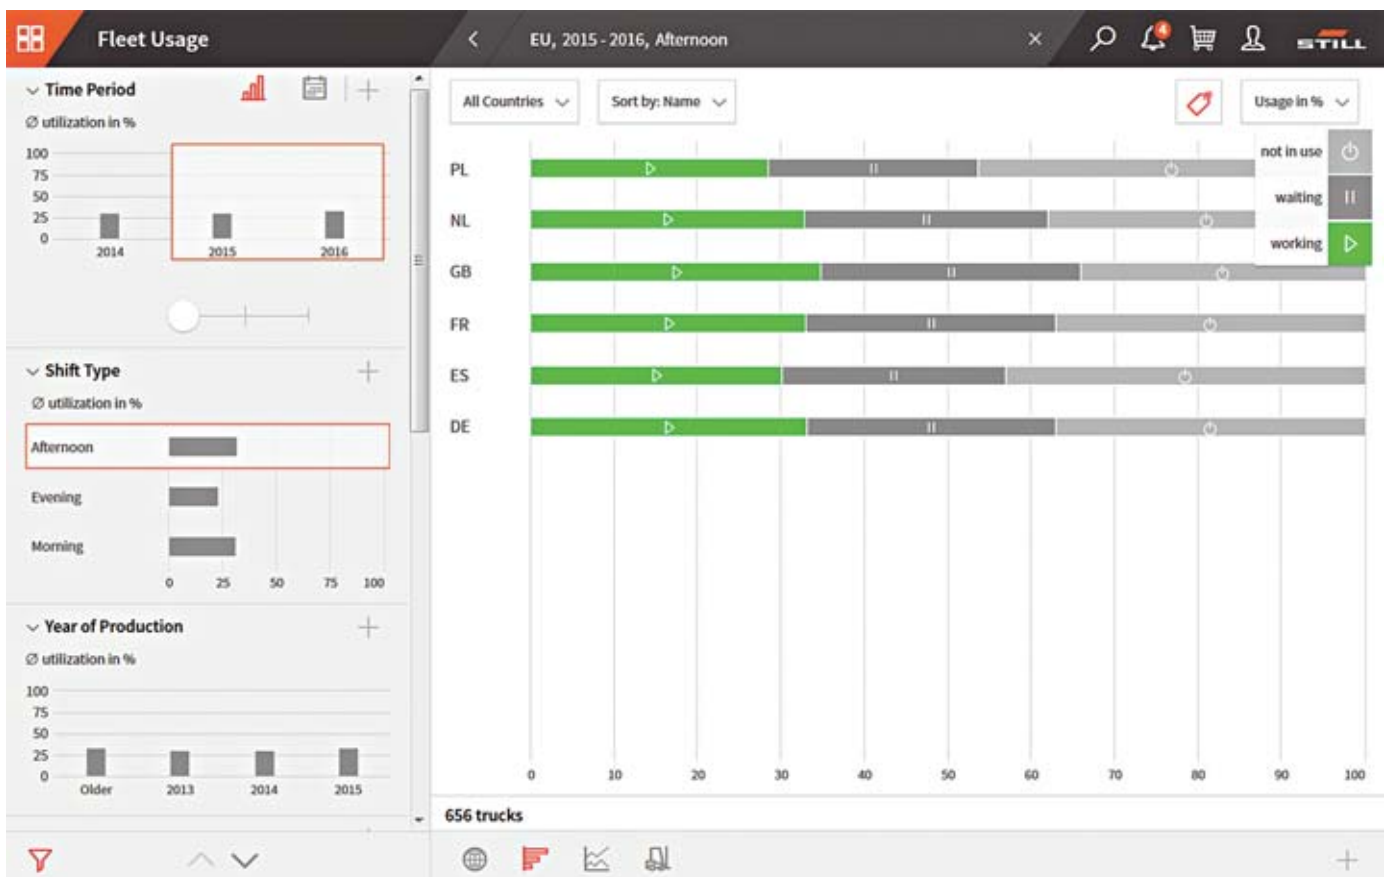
Fleet Usage

EU, 2015 - 2016, Afternoon

4

STILL

Time Period

∅ utilization in %

100
75
50
25
0

2014 2015 2016

Shift Type

∅ utilization in %

Afternoon

Evening

Morning

0 25 50 75 100

Year of Production

∅ utilization in %

100
75
50
25
0

Older 2013 2014 2015

All Countries

Sort by: Name

Usage in %

not in use

waiting

working

PL

NL

GB

FR

ES

DE

0 10 20 30 40 50 60 70 80 90 100

656 trucks